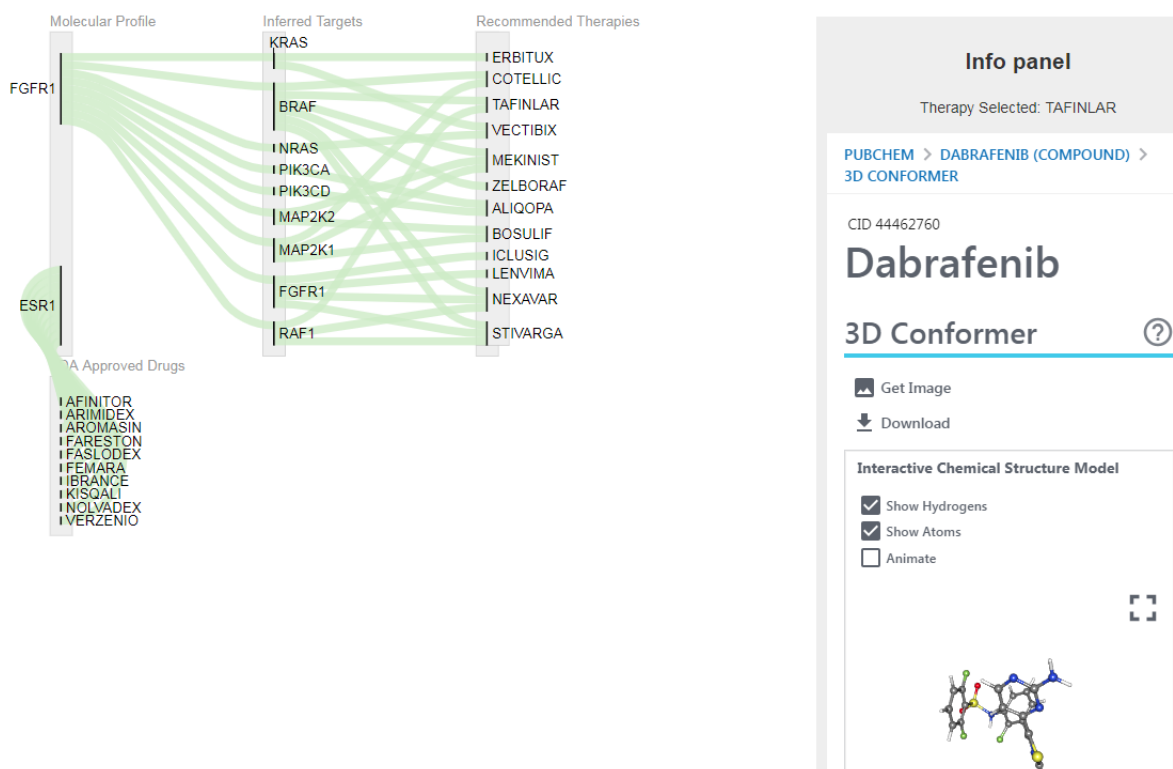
Molecular Profile

FGFR1

ESR1

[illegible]DA Approved Drugs

AFINITOR
ARIMIDEX
AROMASIN
FARESTON
FASLODEX
FEMARA
IBRANCE
KISQALI
NOLVADEX
VERZENIO

Inferred Targets

KRAS
BRAF
NRAS
PIK3CA
PIK3CD
MAP2K2
MAP2K1
FGFR1
RAF1

Recommended Therapies

ERBITUX
COTELLIC
TAFINLAR
VECTIBIX
MEKINIST
ZELBORAF
ALIQOPA
BOSULIF
ICLUSIG
LENVIMA
NEXAVAR
STIVARGA

Info panel

Therapy Selected: TAFINLAR

PUBCHEM > DABRAFENIB (COMPOUND) > 3D CONFORMER

CID 44462760

Dabrafenib

3D Conformer

Get Image

Download

Interactive Chemical Structure Model

Show Hydrogens

Show Atoms

Animate